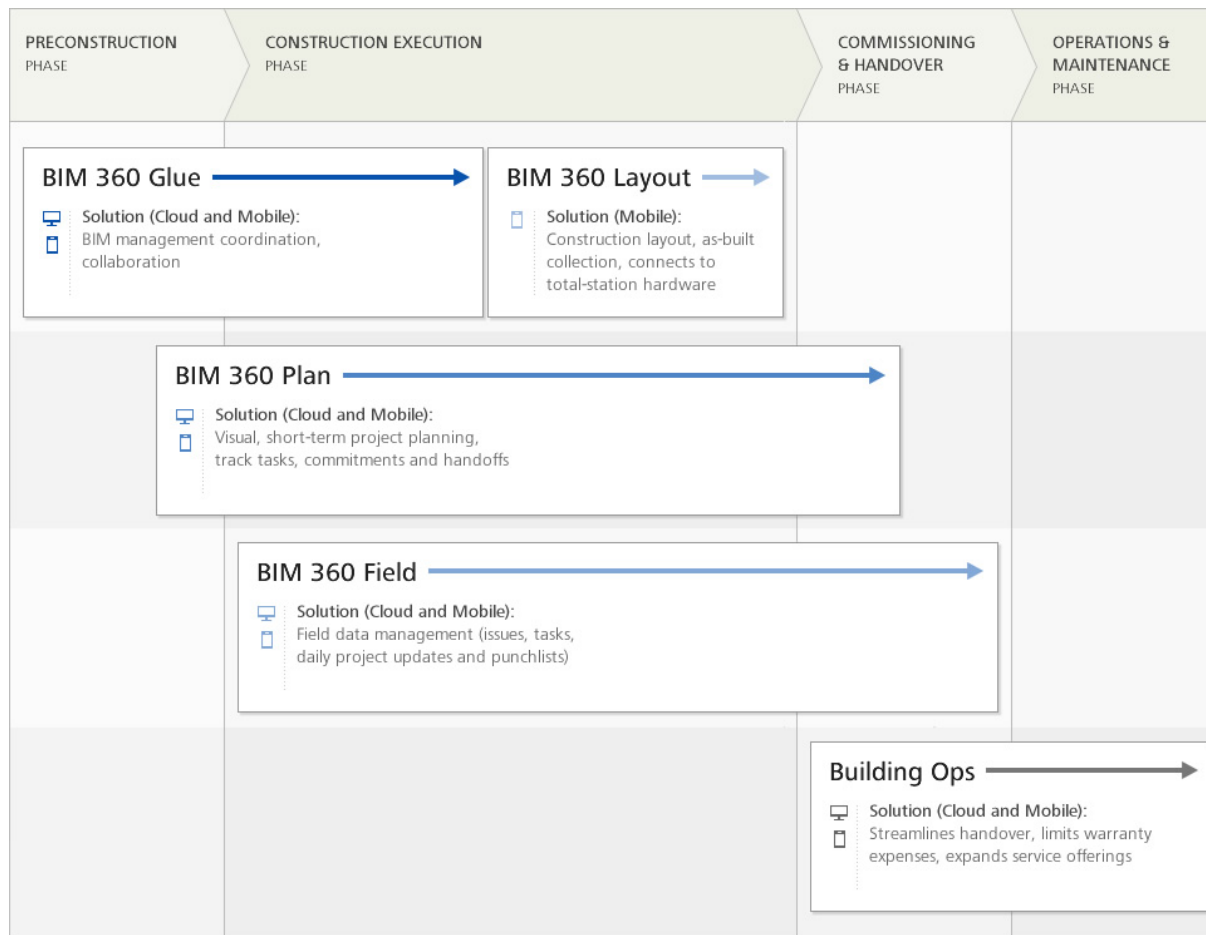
PRECONSTRUCTION
PHASE

CONSTRUCTION EXECUTION
PHASE

COMMISSIONING & HANDOVER
PHASE

OPERATIONS & MAINTENANCE
PHASE

BIM 360 Glue

Solution (Cloud and Mobile):
BIM management coordination, collaboration

BIM 360 Layout

Solution (Mobile):
Construction layout, as-built collection, connects to total-station hardware

BIM 360 Plan

Solution (Cloud and Mobile):
Visual, short-term project planning, track tasks, commitments and handoffs

BIM 360 Field

Solution (Cloud and Mobile):
Field data management (issues, tasks, daily project updates and punchlists)

Building Ops

Solution (Cloud and Mobile):
Streamlines handover, limits warranty expenses, expands service offerings